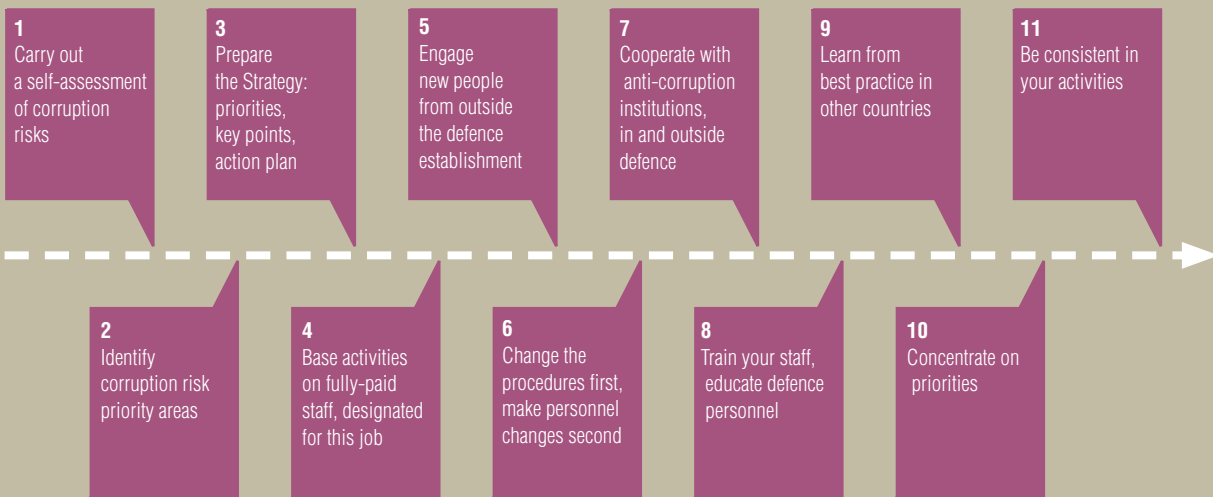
1
Carry out a self-assessment of corruption risks

2
Identify corruption risk priority areas

3
Prepare the Strategy: priorities, key points, action plan

4
Base activities on fully-paid staff, designated for this job

5
Engage new people from outside the defence establishment

6
Change the procedures first, make personnel changes second

7
Cooperate with anti-corruption institutions, in and outside defence

8
Train your staff, educate defence personnel

9
Learn from best practice in other countries

10
Concentrate on priorities

11
Be consistent in your activities